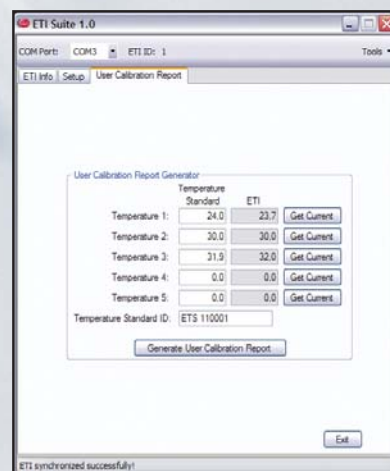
ETI Suite 1.0

COM Port: COM3 ETI ID: 1 Tools

ETI Info | Setup | User Calibration Report

User Calibration Report Generator

| | Temperature Standard | ETI | |
|---|---|---|---|
| Temperature 1: | 24.0 | 23.7 | Get Current |
| Temperature 2: | 30.0 | 30.0 | Get Current |
| Temperature 3: | 31.9 | 32.0 | Get Current |
| Temperature 4: | 0.0 | 0.0 | Get Current |
| Temperature 5: | 0.0 | 0.0 | Get Current |

Temperature Standard ID: ETS 110001

Generate User Calibration Report

Exit

ETI synchronized successfully!